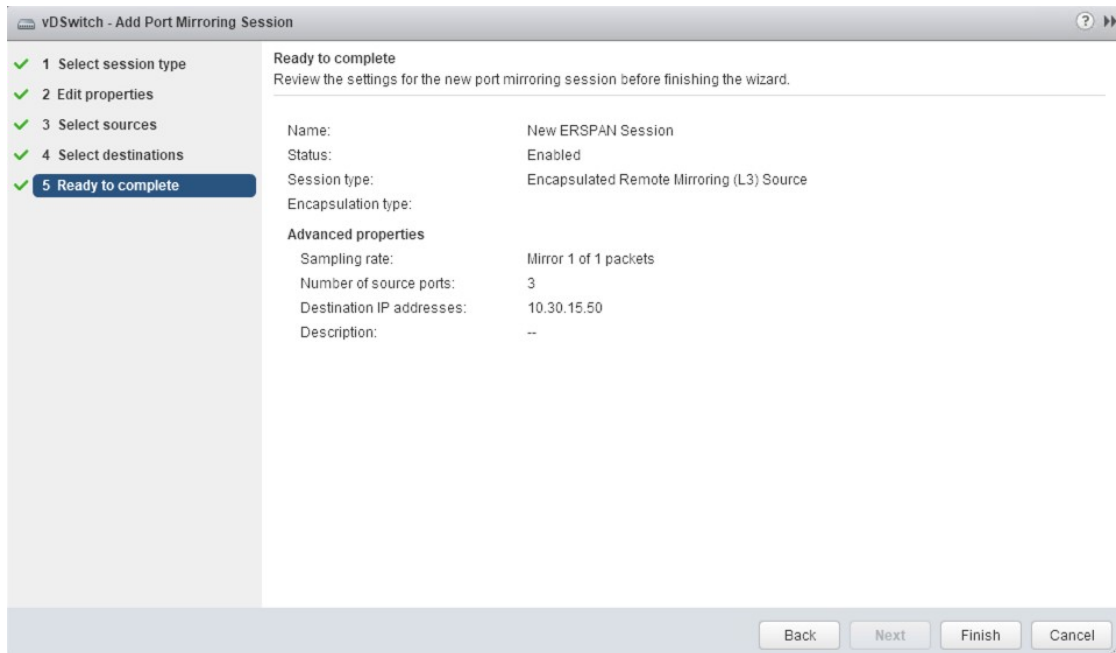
vDSwitch - Add Port Mirroring Session

1 Select session type
2 Edit properties
3 Select sources
4 Select destinations
5 Ready to complete

Ready to complete
Review the settings for the new port mirroring session before finishing the wizard.

| | |
|---|---|
| Name: | New ERSPAN Session |
| Status: | Enabled |
| Session type: | Encapsulated Remote Mirroring (L3) Source |
| Encapsulation type: | |

Advanced properties

| | |
|---|---|
| Sampling rate: | Mirror 1 of 1 packets |
| Number of source ports: | 3 |
| Destination IP addresses: | 10.30.15.50 |
| Description: | -- |

Back Next Finish Cancel